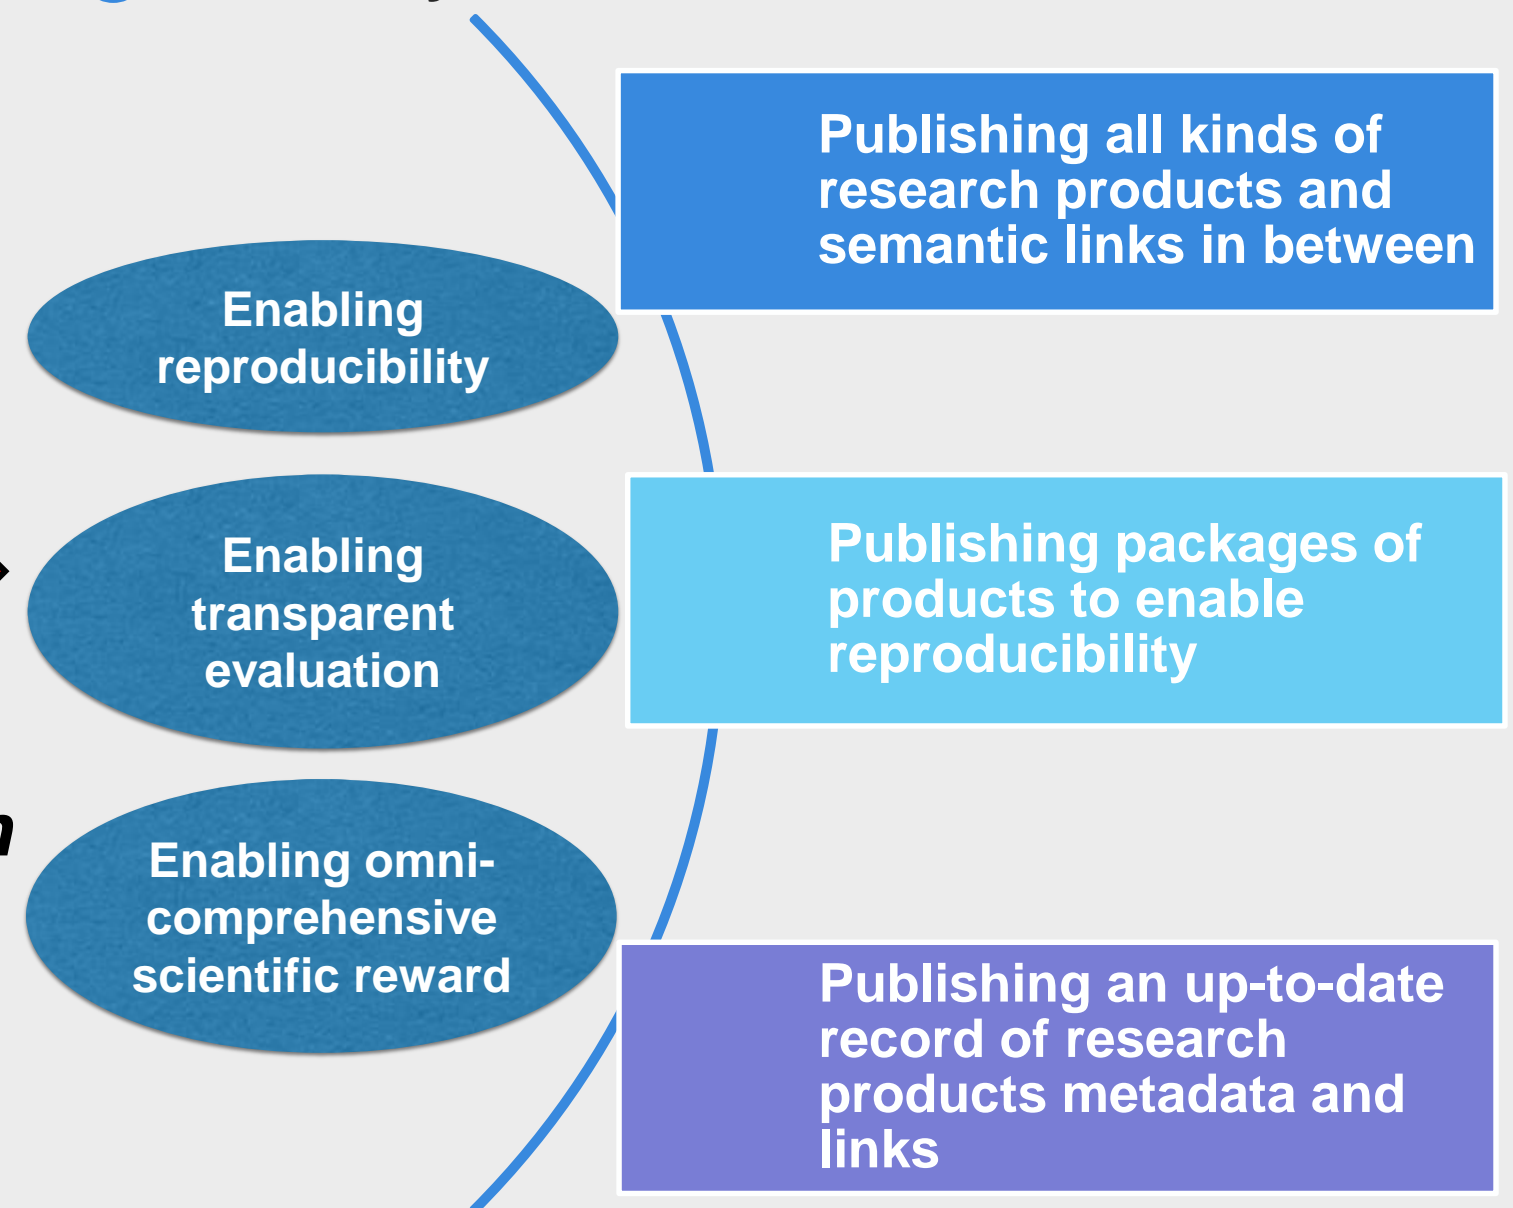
Publishing all kinds of research products and semantic links in between

Enabling reproducibility

Publishing packages of products to enable reproducibility

Enabling transparent evaluation

Enabling omni-comprehensive scientific reward

Publishing an up-to-date record of research products metadata and links